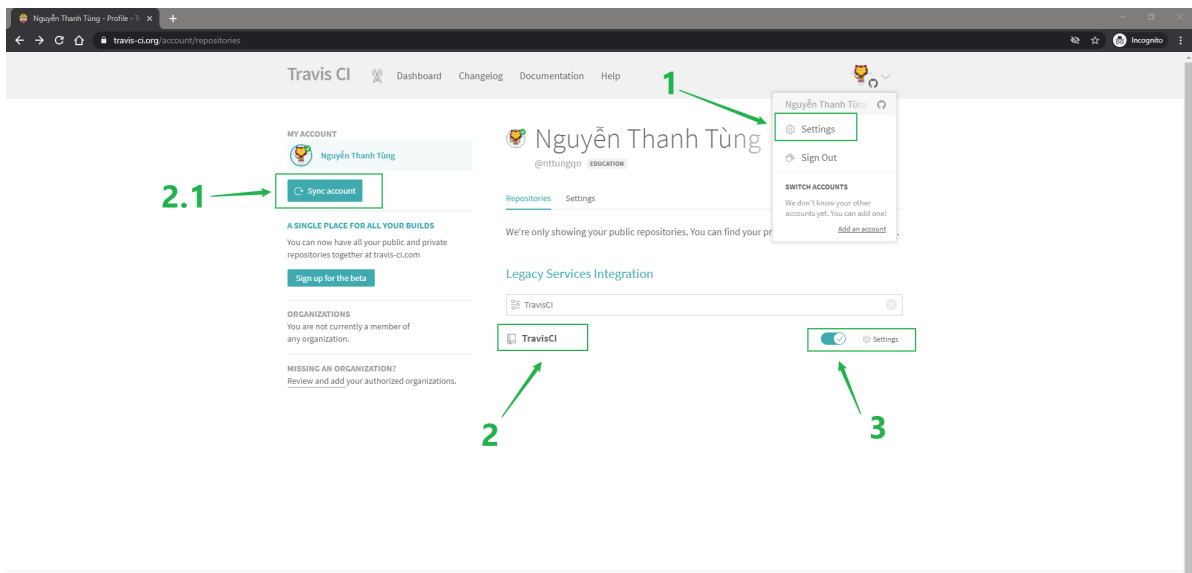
Nguyễn Thanh Tùng - Profile - T ×

travis-ci.org/account/repositories

Incognito

Travis CI Dashboard Changelog Documentation Help

1

Nguyễn Thanh Tùng

Settings

Sign Out

SWITCH ACCOUNTS

We don't know your other accounts yet. You can add one!

Add an account

MY ACCOUNT

Nguyễn Thanh Tùng

2.1

Sync account

A SINGLE PLACE FOR ALL YOUR BUILDS

You can now have all your public and private repositories together at travis-ci.com

Sign up for the beta

ORGANIZATIONS

You are not currently a member of any organization.

MISSING AN ORGANIZATION?

Review and add your authorized organizations.

Nguyễn Thanh Tùng

@nttungqn EDUCATION

Repositories Settings

We're only showing your public repositories. You can find your pr

Legacy Services Integration

TravisCI

TravisCI

Settings

2

3